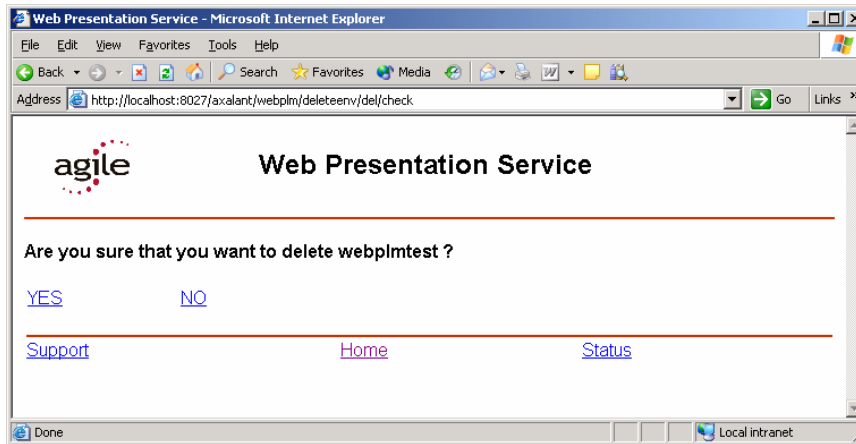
Web Presentation Service - Microsoft Internet Explorer

File Edit View Favorites Tools Help

Back Search Favorites Media

Address http://localhost:8027/axalant/webplm/deleteenv/del/check Go Links

agile

Web Presentation Service

Are you sure that you want to delete webplmtest ?

YES NO

Support Home Status

Done Local intranet